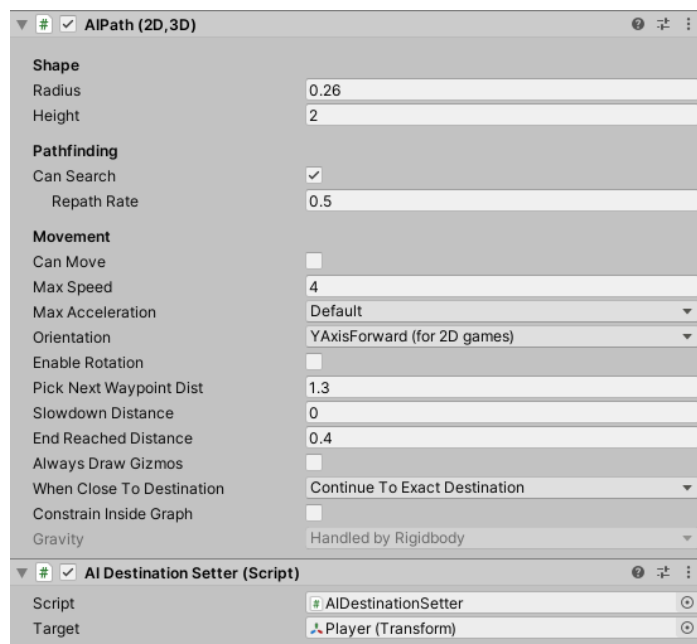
AIPath (2D,3D)

Shape

| | |
|---|---|
| Radius | 0.26 |
| Height | 2 |

Pathfinding

| | |
|---|---|
| Can Search | ✓ |
| Repath Rate | 0.5 |

Movement

| | |
|---|---|
| Can Move | |
| Max Speed | 4 |
| Max Acceleration | Default |
| Orientation | YAxisForward (for 2D games) |
| Enable Rotation | |
| Pick Next Waypoint Dist | 1.3 |
| Slowdown Distance | 0 |
| End Reached Distance | 0.4 |
| Always Draw Gizmos | |
| When Close To Destination | Continue To Exact Destination |
| Constrain Inside Graph | |
| Gravity | Handled by Rigidbody |

AI Destination Setter (Script)

| | |
|---|---|
| Script | AIDestinationSetter |
| Target | Player (Transform) |